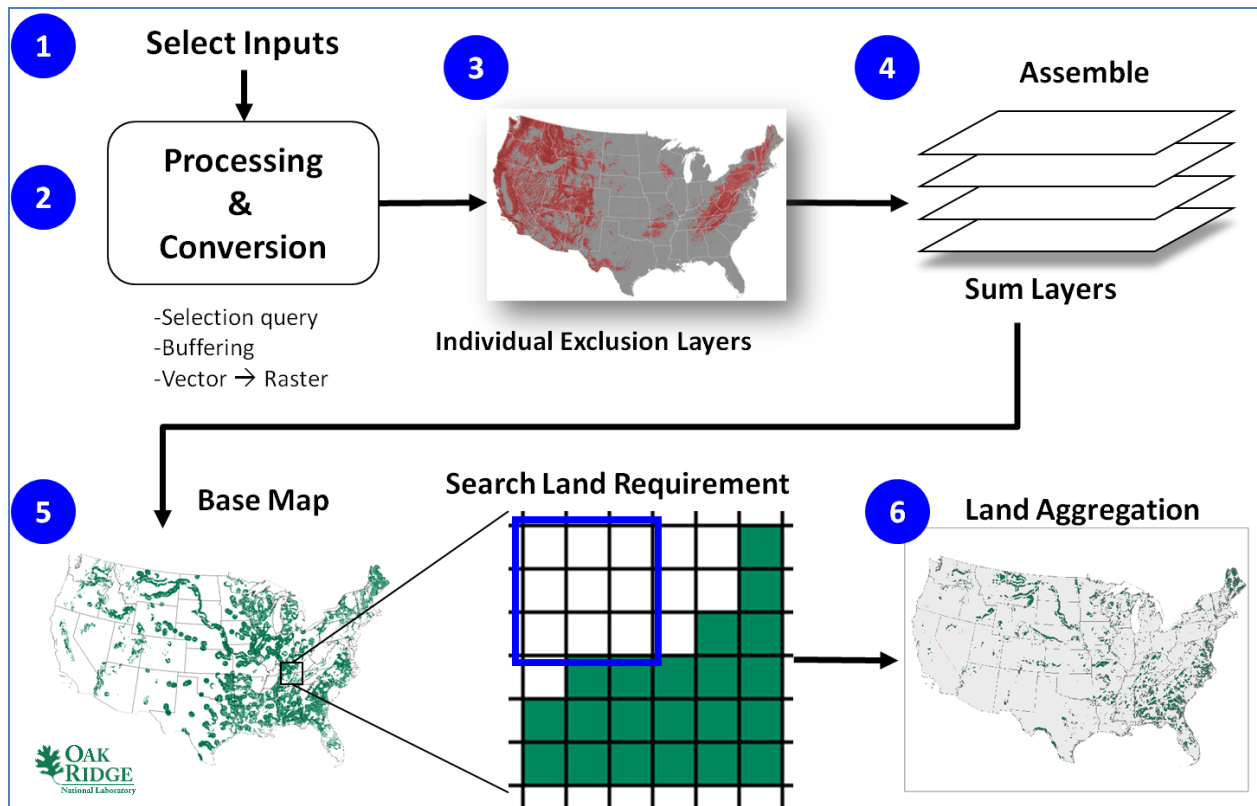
1

Select Inputs

2

Processing & Conversion

-Selection query
-Buffering
-Vector → Raster

3

Individual Exclusion Layers

4

Assemble

Sum Layers

5

Base Map

Search Land Requirement

6

Land Aggregation

OAK RIDGE
National Laboratory